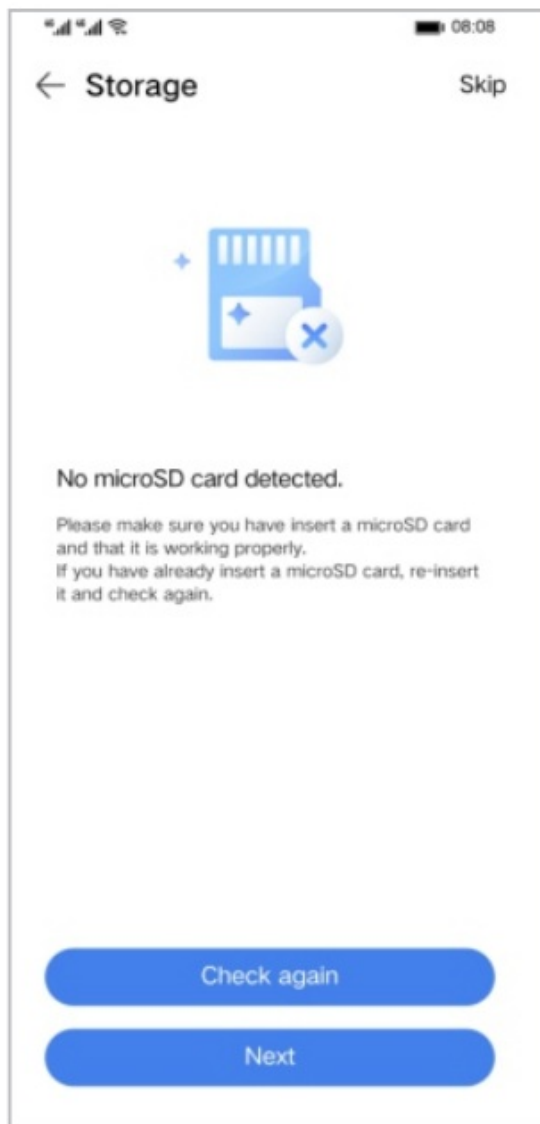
08:08

Storage

Skip

No microSD card detected.

Please make sure you have insert a microSD card and that it is working properly.
If you have already insert a microSD card, re-insert it and check again.

Check again

Next